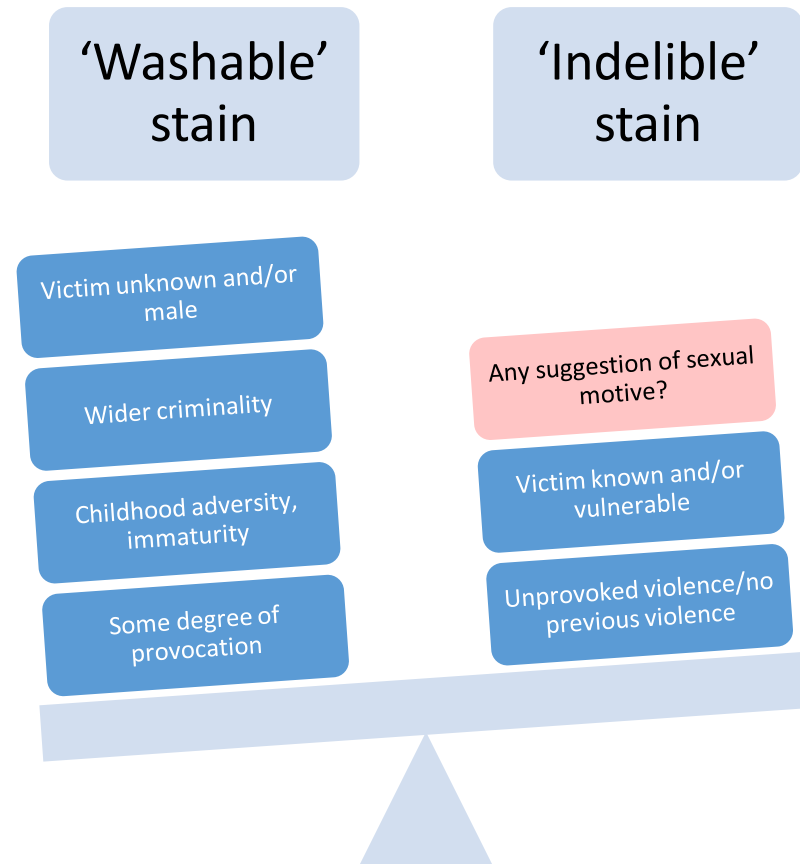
‘Washable’ stain

‘Indelible’ stain

Victim unknown and/or male

Wider criminality

Childhood adversity, immaturity

Some degree of provocation

Any suggestion of sexual motive?

Victim known and/or vulnerable

Unprovoked violence/no previous violence